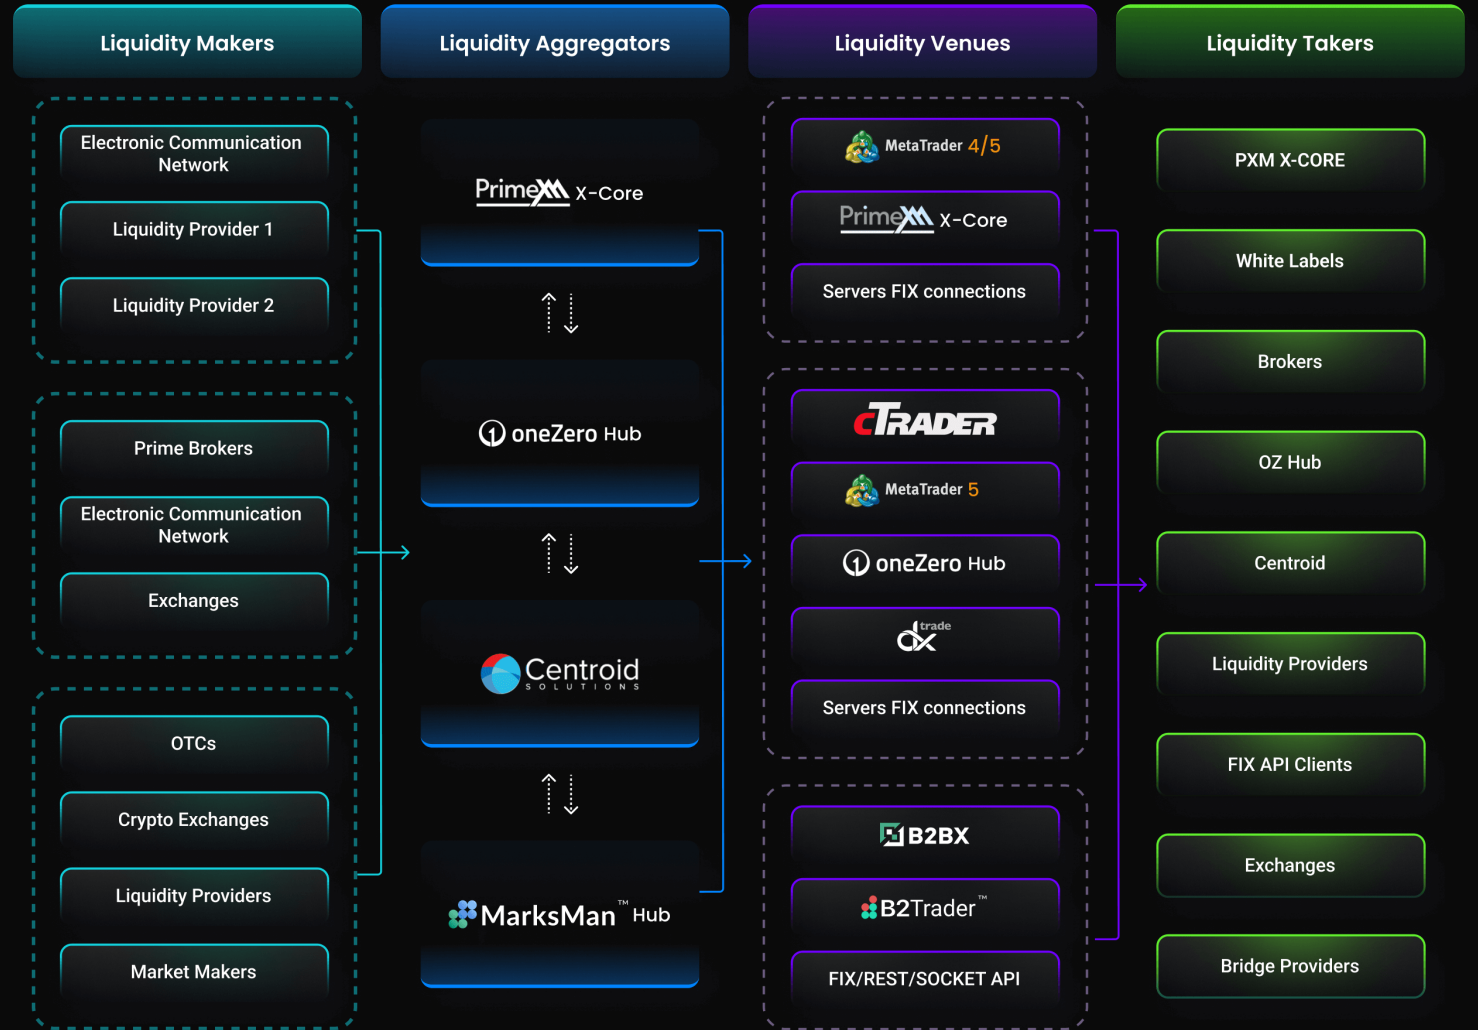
Liquidity Makers

Liquidity Aggregators

Liquidity Venues

Liquidity Takers

Electronic Communication Network

Liquidity Provider 1

Liquidity Provider 2

Prime Brokers

Electronic Communication Network

Exchanges

OTCs

Crypto Exchanges

Liquidity Providers

Market Makers

PrimeXM X-Core

oneZero Hub

Centroid SOLUTIONS

MarksMan™ Hub

MetaTrader 4/5

PrimeXM X-Core

Servers FIX connections

cTRADER

MetaTrader 5

oneZero Hub

dx trade

Servers FIX connections

B2BX

B2Trader™

FIX/REST/SOCKET API

PXM X-CORE

White Labels

Brokers

OZ Hub

Centroid

Liquidity Providers

FIX API Clients

Exchanges

Bridge Providers